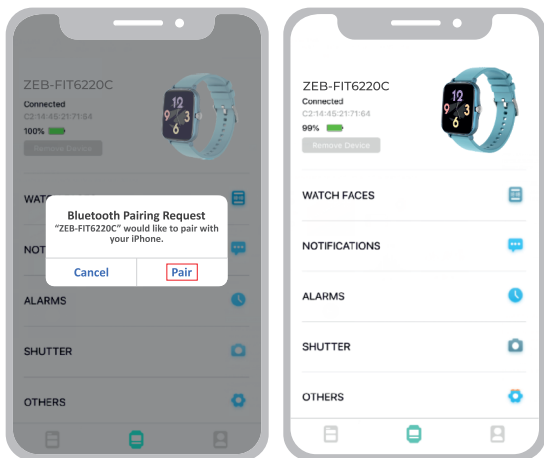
ZEB-FIT6220C
Connected
C2:14:45:21:71:64
100%
Remove Device

WATC

Bluetooth Pairing Request
"ZEB-FIT6220C" would like to pair with your iPhone.

Cancel Pair

NOTI

ALARMS

SHUTTER

OTHERS

ZEB-FIT6220C
Connected
C2:14:45:21:71:64
99%
Remove Device

WATCH FACES

NOTIFICATIONS

ALARMS

SHUTTER

OTHERS